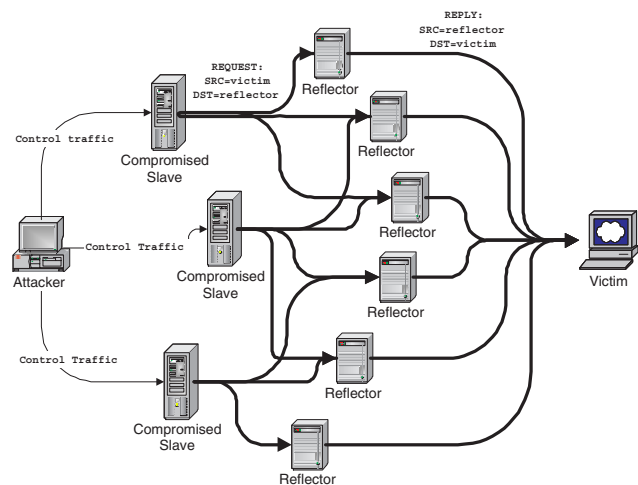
REPLY:
SRC=reflector
DST=victim

REQUEST:
SRC=victim
DST=reflector

Reflector

Reflector

Control traffic

Compromised Slave

Reflector

Control Traffic

Compromised Slave

Victim

Attacker

Reflector

Control Traffic

Reflector

Compromised Slave

Reflector